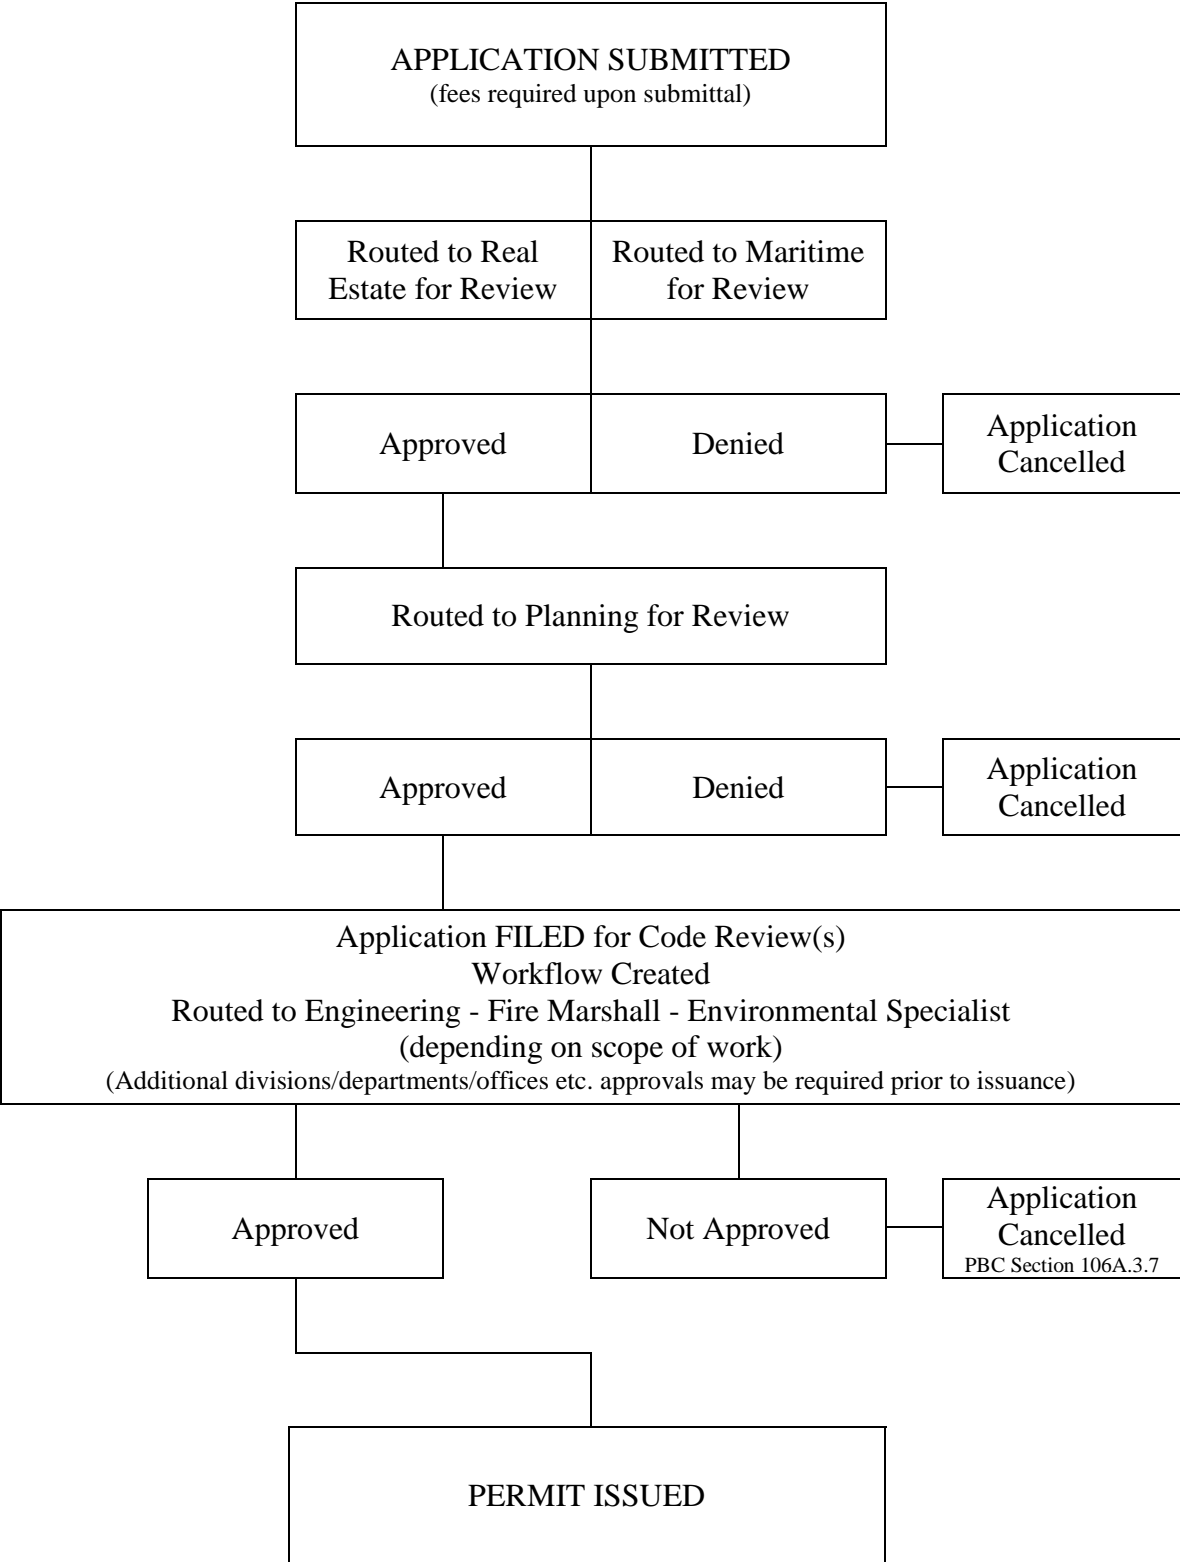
APPLICATION SUBMITTED
(fees required upon submittal)

Routed to Real Estate for Review

Routed to Maritime for Review

Approved

Denied

Application Cancelled

Routed to Planning for Review

Approved

Denied

Application Cancelled

Application FILED for Code Review(s)
Workflow Created
Routed to Engineering - Fire Marshall - Environmental Specialist
(depending on scope of work)
(Additional divisions/departments/offices etc. approvals may be required prior to issuance)

Approved

Not Approved

Application Cancelled
PBC Section 106A.3.7

PERMIT ISSUED